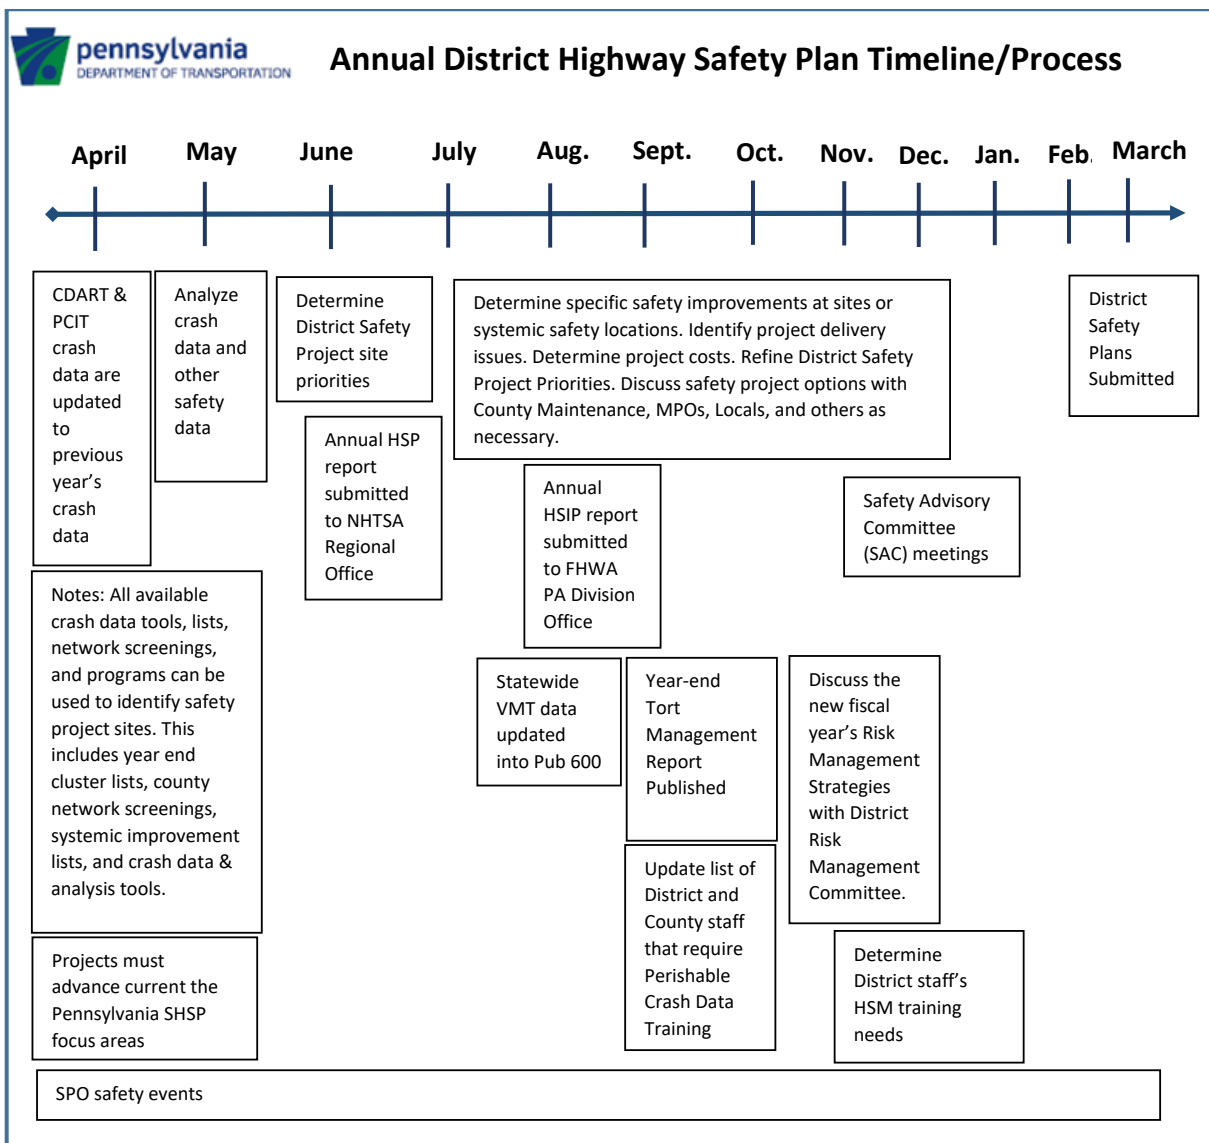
pennsylvania
DEPARTMENT OF TRANSPORTATION

Annual District Highway Safety Plan Timeline/Process

April May June July Aug. Sept. Oct. Nov. Dec. Jan. Feb. March

CDART & PCIT crash data are updated to previous year's crash data

Analyze crash data and other safety data

Determine District Safety Project site priorities

Determine specific safety improvements at sites or systemic safety locations. Identify project delivery issues. Determine project costs. Refine District Safety Project Priorities. Discuss safety project options with County Maintenance, MPOs, Locals, and others as necessary.

District Safety Plans Submitted

Annual HSP report submitted to NHTSA Regional Office

Annual HSIP report submitted to FHWA PA Division Office

Safety Advisory Committee (SAC) meetings

Notes: All available crash data tools, lists, network screenings, and programs can be used to identify safety project sites. This includes year end cluster lists, county network screenings, systemic improvement lists, and crash data & analysis tools.

Statewide VMT data updated into Pub 600

Year-end Tort Management Report Published

Discuss the new fiscal year's Risk Management Strategies with District Risk Management Committee.

Update list of District and County staff that require Perishable Crash Data Training

Determine District staff's HSM training needs

Projects must advance current the Pennsylvania SHSP focus areas

SPO safety events